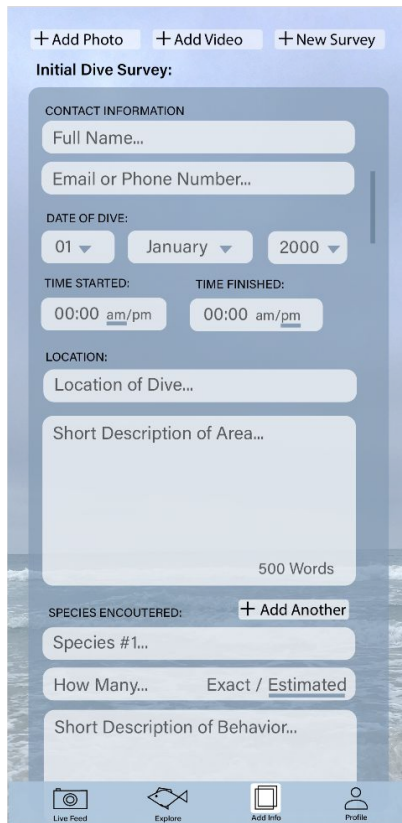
+ Add Photo + Add Video + New Survey

Initial Dive Survey:

CONTACT INFORMATION

Full Name...

Email or Phone Number...

DATE OF DIVE:

01

January

2000

TIME STARTED:

TIME FINISHED:

00:00 am/pm

00:00 am/pm

LOCATION:

Location of Dive...

Short Description of Area...

500 Words

SPECIES ENCOUTERED:

+ Add Another

Species #1...

How Many...

Exact / Estimated

Short Description of Behavior...

Live Feed

Explore

Add Info

Profile